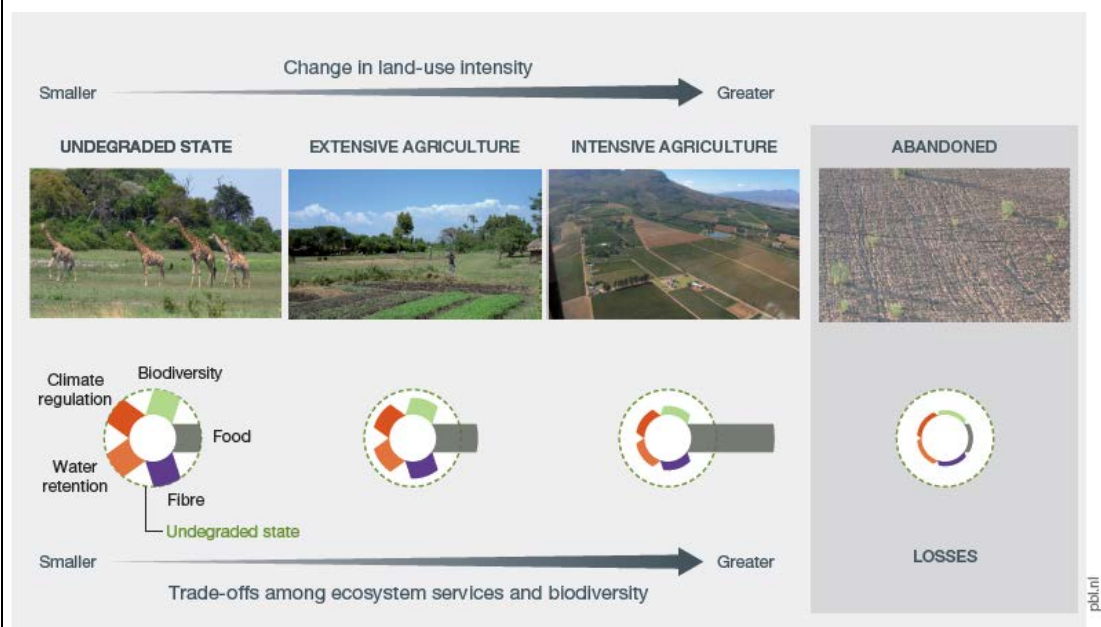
Change in land-use intensity

Smaller

Greater

UNDEGRADED STATE

EXTENSIVE AGRICULTURE

INTENSIVE AGRICULTURE

ABANDONED

Climate regulation

Biodiversity

Food

Water retention

Fibre

Undegraded state

Smaller

Greater

LOSSES

Trade-offs among ecosystem services and biodiversity

pbl.nl